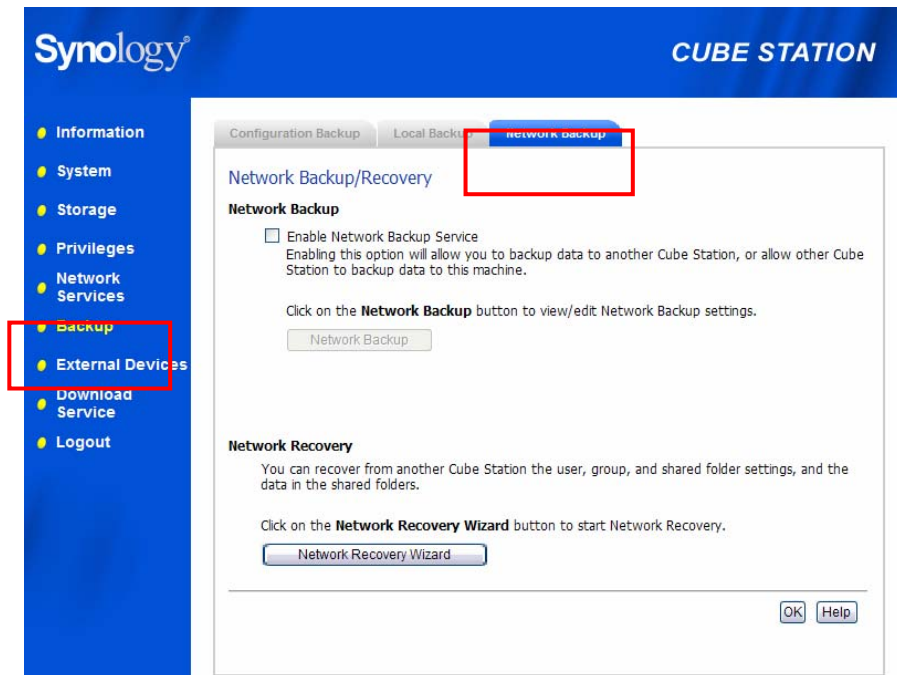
Synology®

CUBE STATION

Information

System

Storage

Privileges

Network Services

Backup

External Devices

Download Service

Logout

Configuration Backup

Local Backup

Network Backup

Network Backup/Recovery

Network Backup

Enable Network Backup Service

Enabling this option will allow you to backup data to another Cube Station, or allow other Cube Station to backup data to this machine.

Click on the **Network Backup** button to view/edit Network Backup settings.

Network Backup

Network Recovery

You can recover from another Cube Station the user, group, and shared folder settings, and the data in the shared folders.

Click on the **Network Recovery Wizard** button to start Network Recovery.

Network Recovery Wizard

OK

Help